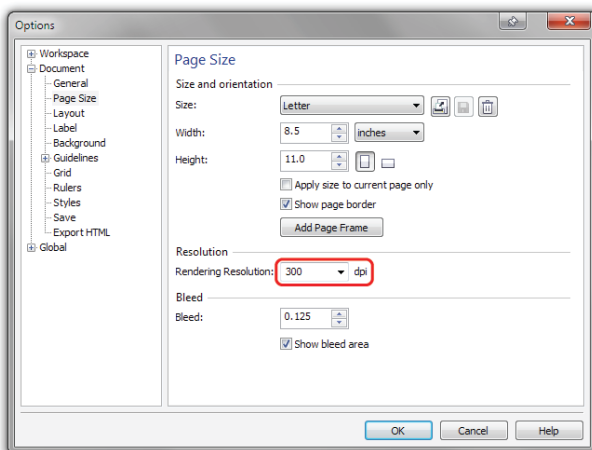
Options

Workspace
Document
General
Page Size
Layout
Label
Background
Guidelines
Grid
Rulers
Styles
Save
Export HTML
Global

Page Size

Size and orientation

Size: Letter

Width: 8.5 inches

Height: 11.0

Apply size to current page only

Show page border

Add Page Frame

Resolution

Rendering Resolution: 300 dpi

Bleed

Bleed: 0.125

Show bleed area

OK Cancel Help